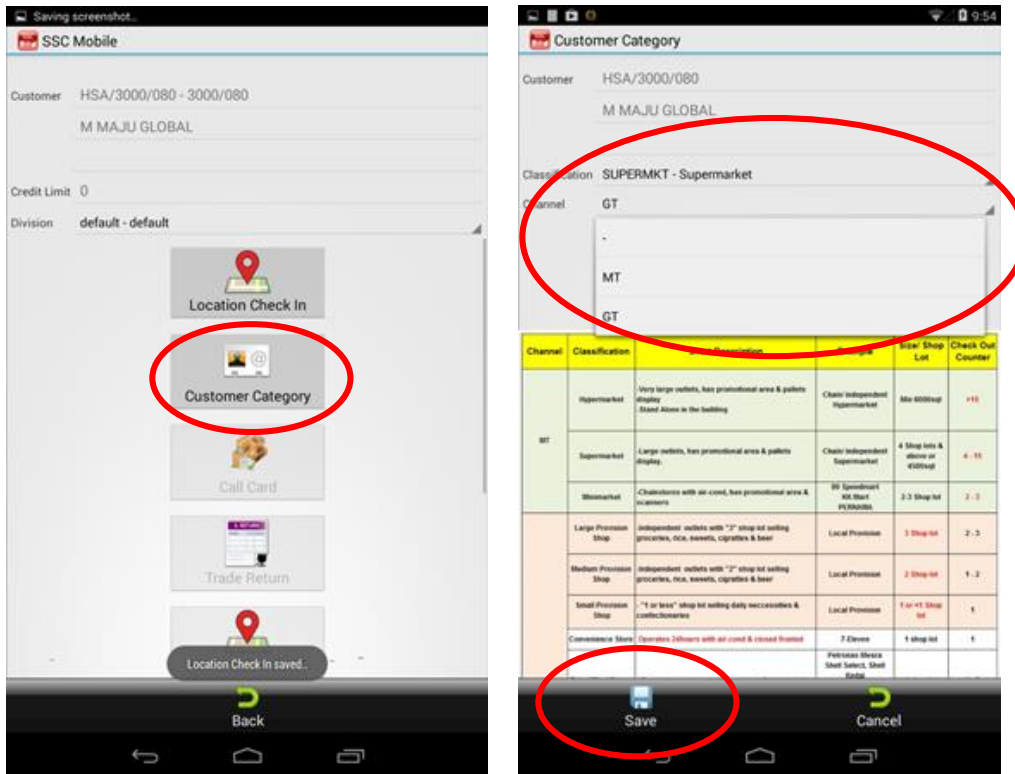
Saving screenshot...

SSC Mobile

Customer HSA/3000/080 - 3000/080

M MAJU GLOBAL

Credit Limit 0

Division default - default

Location Check In

Customer Category

Call Card

Trade Return

Location Check In saved..

Back

9:54

Customer Category

Customer HSA/3000/080

M MAJU GLOBAL

Classification SUPERMKT - Supermarket

Channel GT

-

MT

GT

| Channel | Classification | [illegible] | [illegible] | Size/ Shop Lot | Check Out Counter |
|---|---|---|---|---|---|
| MT | Hypermarket | -Very large outlets, has promotional area & pallets display -Stand Alone in the building | Chain/ independent Hypermarket | Min 6000sqf | >10 |
| | Supermarket | -Large outlets, has promotional area & pallets display. | Chain/ independent Supermarket | 4 Shop lots & above or 4500sqf | 4 - 10 |
| | Minimarket | -Chainstores with air-cond, has promotional area & scanners | 99 Speedmart KK Mart PERNAMA | 2-3 Shop lot | 2 - 3 |
| | Large Provision Shop | -Independent outlets with "3" shop lot selling groceries, rice, sweets, cigrattes & beer | Local Provision | 3 Shop lot | 2 - 3 |
| | Medium Provision Shop | -Independent outlets with "2" shop lot selling groceries, rice, sweets, cigrattes & beer | Local Provision | 2 Shop lot | 1 - 2 |
| | Small Provision Shop | - "1 or less" shop lot selling daily neccessities & collectionaries | Local Provision | 1 or <1 Shop lot | 1 |
| | Convenience Store | Operates 24hours with air-cond & closed fronted | 7-Eleven | 1 shop lot | 1 |
| | | | Petronas Mesra Shell Select, Shell Kedai | | |

Save

Cancel